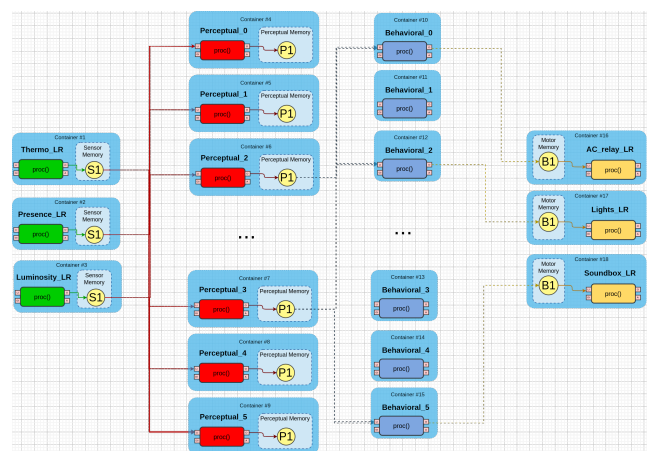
Container #1
Thermo_LR
Sensor Memory
proc()
S1

Container #2
Presence_LR
Sensor Memory
proc()
S1

Container #3
Luminosity_LR
Sensor Memory
proc()
S1

Container #4
Perceptual_0
Perceptual Memory
proc()
P1

Container #5
Perceptual_1
Perceptual Memory
proc()
P1

Container #6
Perceptual_2
Perceptual Memory
proc()
P1

...

Container #7
Perceptual_3
Perceptual Memory
proc()
P1

Container #8
Perceptual_4
Perceptual Memory
proc()
P1

Container #9
Perceptual_5
Perceptual Memory
proc()
P1

Container #10
Behavioral_0
proc()

Container #11
Behavioral_1
proc()

Container #12
Behavioral_2
proc()

...

Container #13
Behavioral_3
proc()

Container #14
Behavioral_4
proc()

Container #15
Behavioral_5
proc()

Container #16
Motor Memory
AC_relay_LR
B1
proc()

Container #17
Motor Memory
Lights_LR
B1
proc()

Container #18
Motor Memory
Soundbox_LR
B1
proc()